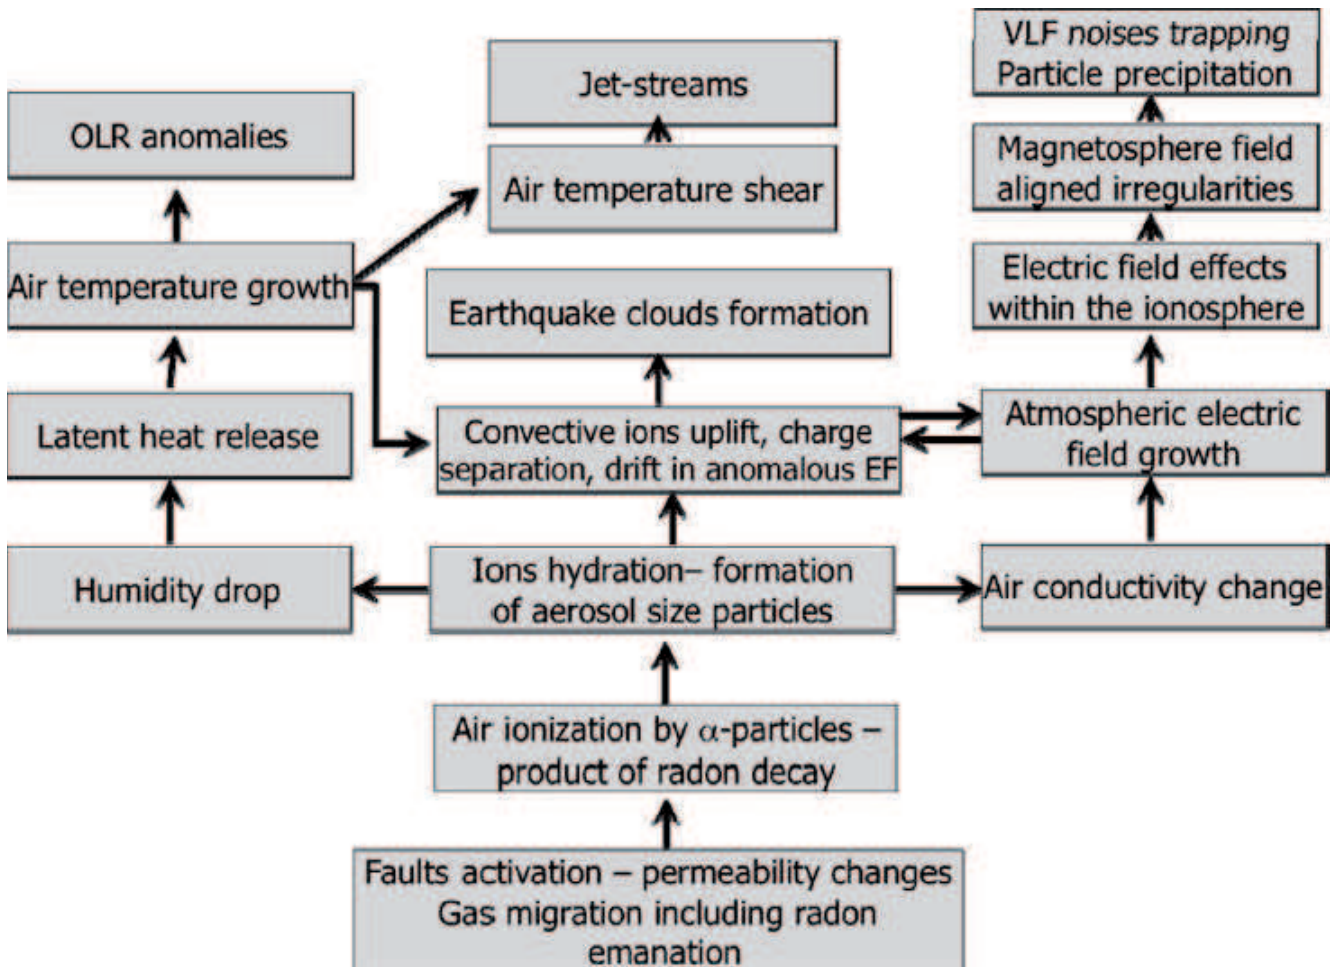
VLF noises trapping
Particle precipitation

Jet-streams

OLR anomalies

Magnetosphere field aligned irregularities

Air temperature shear

Air temperature growth

Electric field effects within the ionosphere

Earthquake clouds formation

Latent heat release

Convective ions uplift, charge separation, drift in anomalous EF

Atmospheric electric field growth

Humidity drop

Ions hydration– formation of aerosol size particles

Air conductivity change

Air ionization by $\alpha$-particles – product of radon decay

Faults activation – permeability changes
Gas migration including radon emanation